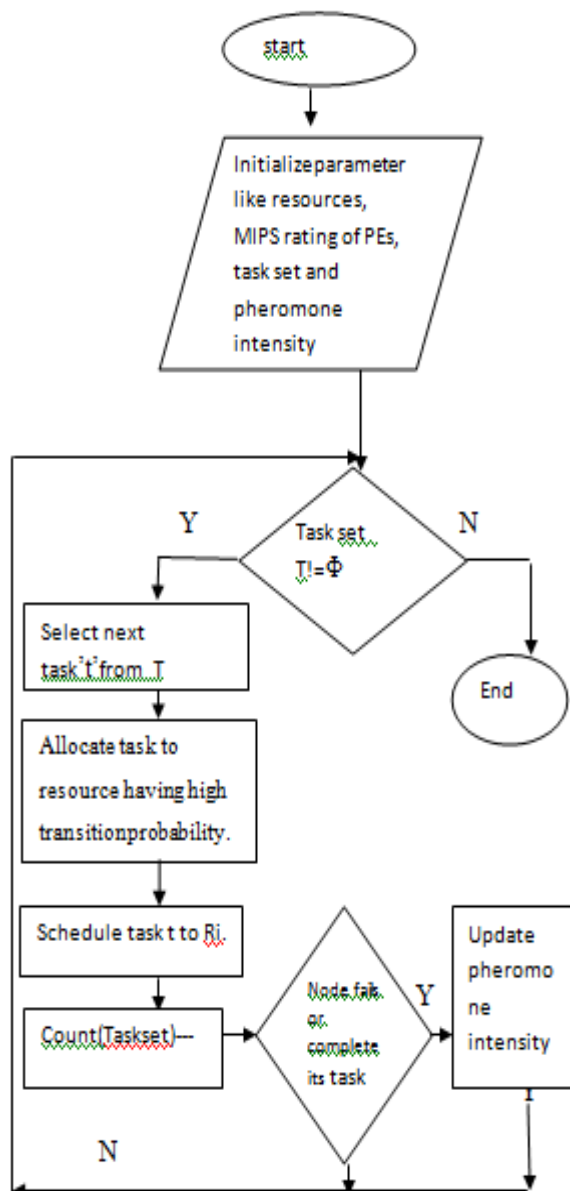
start

Initializeparameter like resources, MIPS rating of PEs, task set and pheromone intensity

Y

Task set T!=Φ

N

Select next task't'from T

End

Allocate task to resource having high transitionprobability.

Schedule task t to Ri.

Update pheromone intensity

Node fail or complete its task

Y

Count(Taskset)---

N